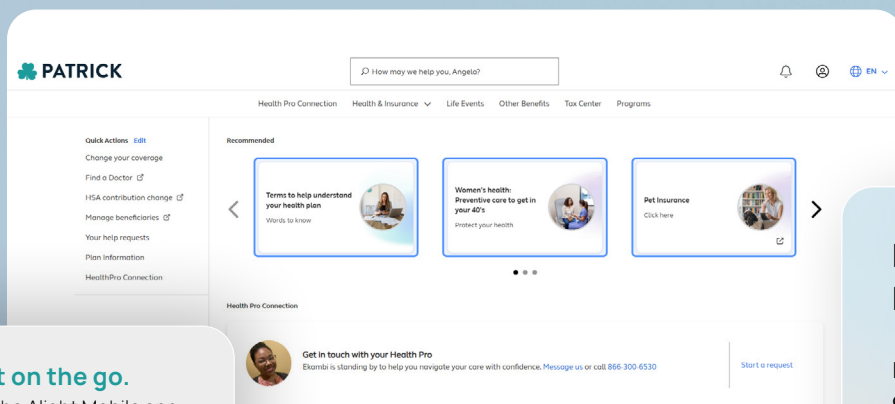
PATRICK

How may we help you, Angela?

EN

Health Pro Connection Health & Insurance Life Events Other Benefits Tax Center Programs

Quick Actions Edit
Change your coverage
Find a Doctor
HSA contribution change
Manage beneficiaries
Your help requests
Plan Information
HealthPro Connection

Recommended

Terms to help understand your health plan
Words to know

Women's health: Preventive care to get in your 40's
Protect your health

Pet Insurance
Click here

Health Pro Connection

Get in touch with your Health Pro
Ekambi is standing by to help you navigate your care with confidence. Message us or call 866-300-6530

Start a request

t on the go.

he Alight Mobile app